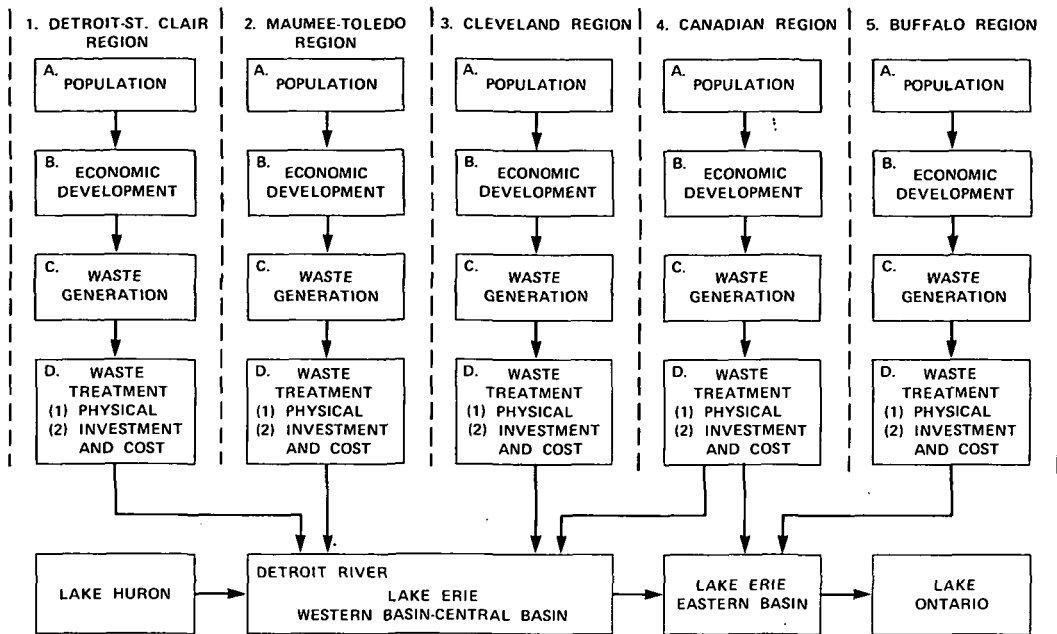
1. DETROIT-ST. CLAIR REGION

A. POPULATION

B. ECONOMIC DEVELOPMENT

C. WASTE GENERATION

D. WASTE TREATMENT
(1) PHYSICAL
(2) INVESTMENT AND COST

2. MAUMEE-TOLEDO REGION

A. POPULATION

B. ECONOMIC DEVELOPMENT

C. WASTE GENERATION

D. WASTE TREATMENT
(1) PHYSICAL
(2) INVESTMENT AND COST

3. CLEVELAND REGION

A. POPULATION

B. ECONOMIC DEVELOPMENT

C. WASTE GENERATION

D. WASTE TREATMENT
(1) PHYSICAL
(2) INVESTMENT AND COST

4. CANADIAN REGION

A. POPULATION

B. ECONOMIC DEVELOPMENT

C. WASTE GENERATION

D. WASTE TREATMENT
(1) PHYSICAL
(2) INVESTMENT AND COST

5. BUFFALO REGION

A. POPULATION

B. ECONOMIC DEVELOPMENT

C. WASTE GENERATION

D. WASTE TREATMENT
(1) PHYSICAL
(2) INVESTMENT AND COST

LAKE HURON

DETROIT RIVER
LAKE ERIE
WESTERN BASIN-CENTRAL BASIN

LAKE ERIE
EASTERN BASIN

LAKE ONTARIO